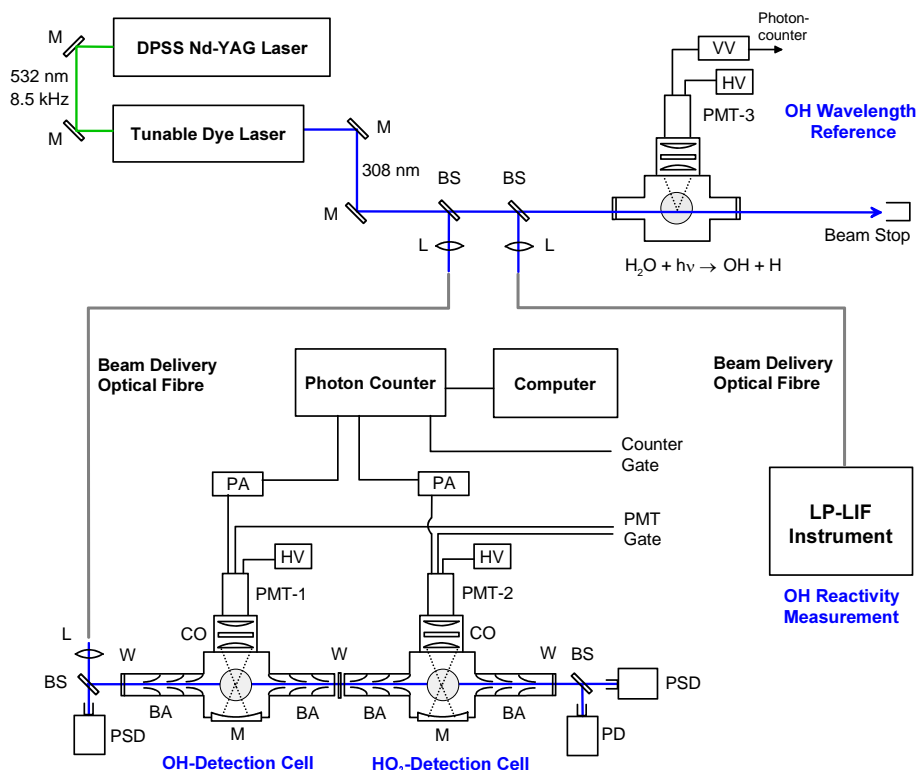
M

DPSS Nd-YAG Laser

532 nm
8.5 kHz

M

Tunable Dye Laser

M

308 nm

M

BS

BS

L

L

Photon-counter

VV

HV

PMT-3

OH Wavelength Reference

Beam Stop

$H_2O + h\nu \rightarrow OH + H$

Beam Delivery Optical Fibre

Photon Counter

Computer

Beam Delivery Optical Fibre

Counter Gate

PA

PA

PMT Gate

LP-LIF Instrument

HV

HV

PMT-1

PMT-2

OH Reactivity Measurement

L

CO

CO

W

W

W

BS

BS

PSD

BA

BA

BA

BA

PSD

M

M

PD

OH-Detection Cell

$HO_2$-Detection Cell